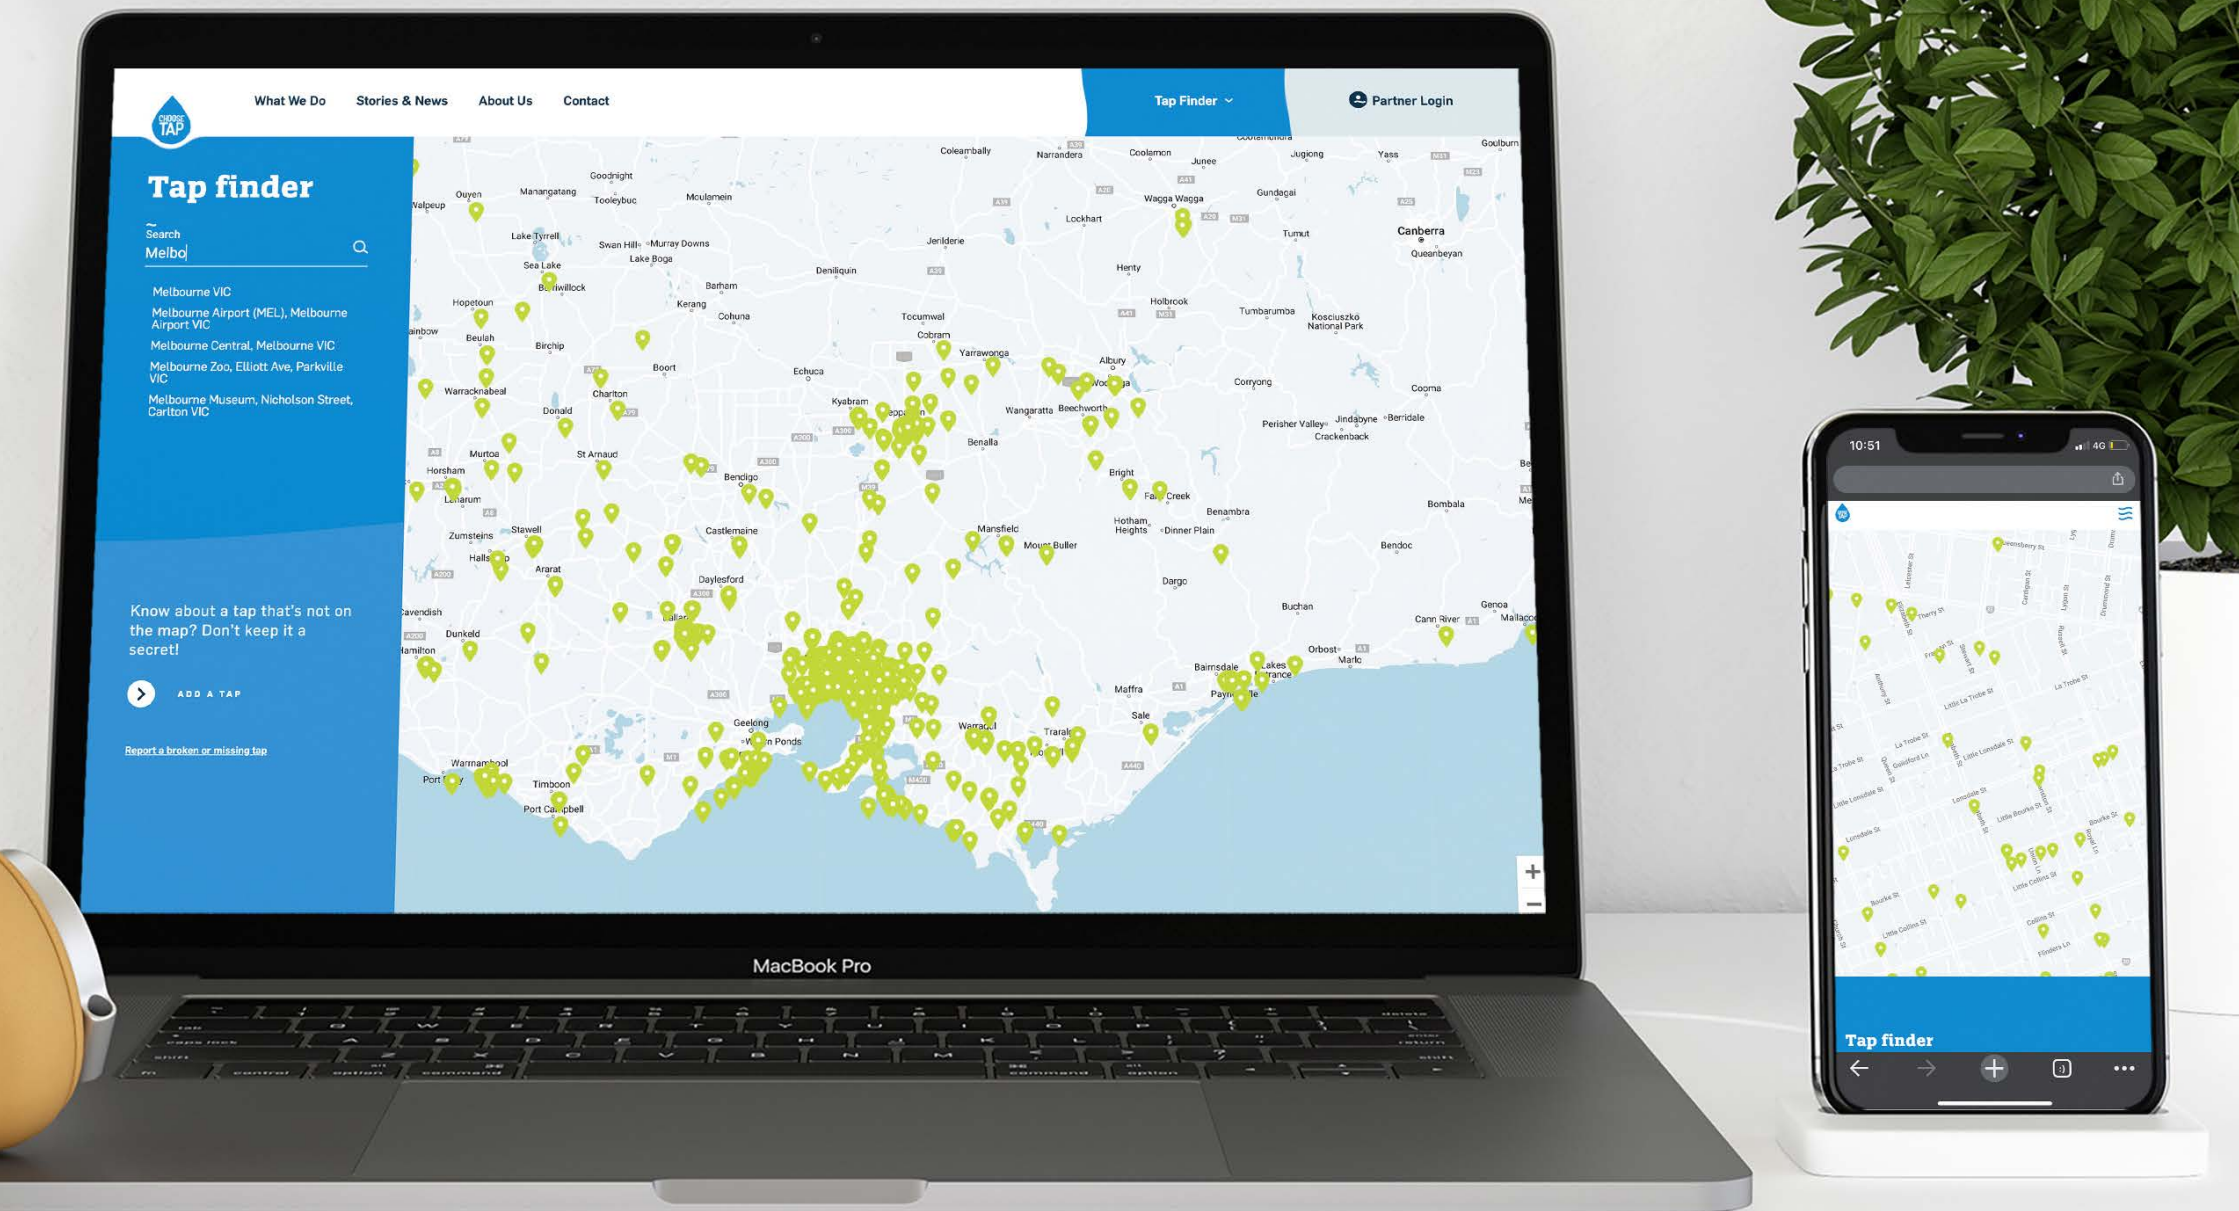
CHOOSE TAP

What We Do Stories & News About Us Contact

Tap Finder

Partner Login

Tap finder

Search
Melbo

Melbourne VIC
Melbourne Airport (MEL), Melbourne Airport VIC
Melbourne Central, Melbourne VIC
Melbourne Zoo, Elliott Ave, Parkville VIC
Melbourne Museum, Nicholson Street, Carlton VIC

Know about a tap that's not on the map? Don't keep it a secret!

ADD A TAP

Report a broken or missing tap

Coleambally Narrandera Coolamon Junee Jugiong Yass Goulburn Goodnight Ouyen Manangatang Tooleybuc Moulamein Wagga Wagga Gundagai Walpeup Lockhart Tumut Canberra Queanbeyan Lake Tyrrell Swan Hill Murray Downs Jerilderie Lake Boga Sea Lake Deniliquin Henty Berriwillock Barham Hopetoun Kerang Cohuna Holbrook Tumbarumba Kosciuszko National Park Tocumwal Beulah Birchip Cobram Yarrawonga Albury Boort Echuca Corryong Cooma Warracknabeal Charlton Kyabram Wangaratta Beechworth Donald Perisher Valley Jindabyne Berridale Crackenback Murtoa Benalla St Arnaud Horsham Bright Bendigo Falls Creek Benambra Bombala Zumsteins Stawell Castlemaine Mansfield Hotham Heights Dinner Plain Halls Gap Mount Buller Bendoc Ararat Daylesford Dargo Cavendish Buchan Genoa Dunkeld Cann River Mallacoota Hamilton Orbost Marlo Bairnsdale Lakes Entrance Paynesville Maffra Geelong Sale Warragul Waurn Ponds Traralgon Warrnambool Port Fairy Timboon Port Campbell

MacBook Pro

10:51 4G

Tap finder